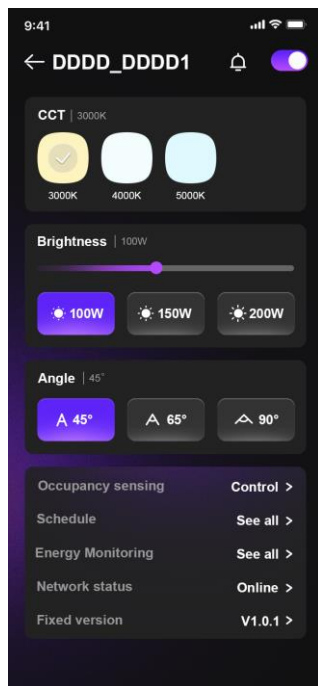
9:41

← DDDD_DDDD1

CCT | 3000K

3000K 4000K 5000K

Brightness | 100W

100W 150W 200W

Angle | 45°

A 45° A 65° A 90°

Occupancy sensing Control >

Schedule See all >

Energy Monitoring See all >

Network status Online >

Fixed version V1.0.1 >